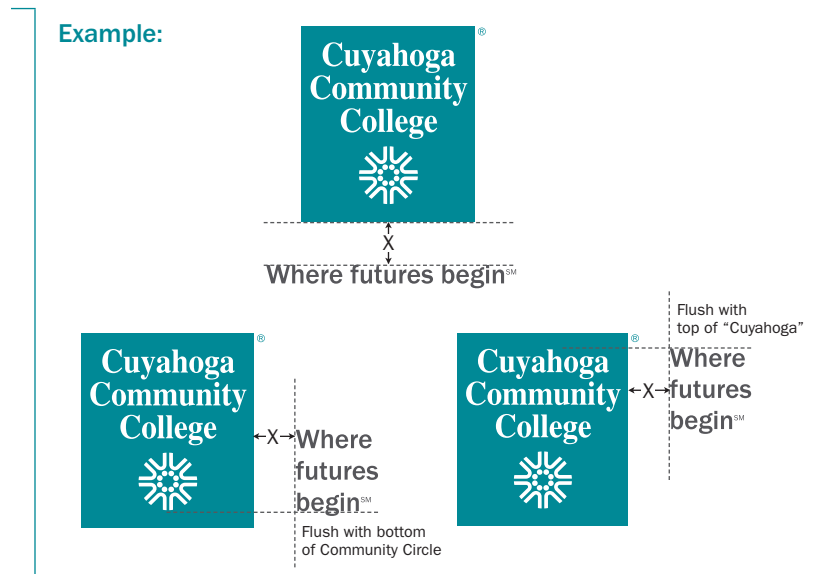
Example:

Cuyahoga Community College ®

X

Where futures begin℠

Cuyahoga Community College ®

X

Where futures begin℠

Flush with bottom of Community Circle

Flush with top of "Cuyahoga"

Cuyahoga Community College ®

X

Where futures begin℠